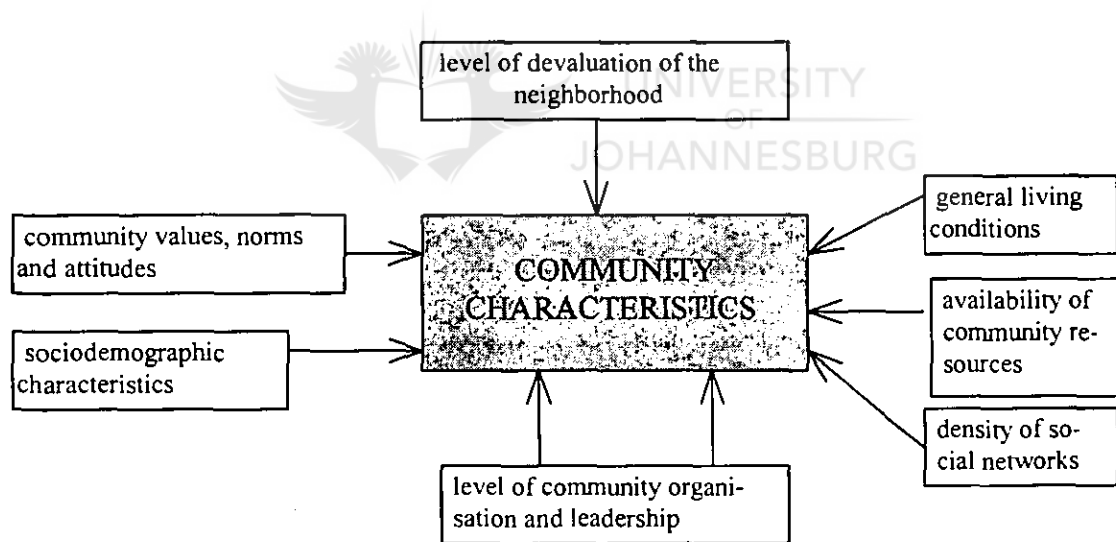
UNIVERSITY OF JOHANNESBURG

level of devaluation of the neighborhood

community values, norms and attitudes

COMMUNITY CHARACTERISTICS

general living conditions

availability of community resources

sociodemographic characteristics

density of social networks

level of community organisation and leadership